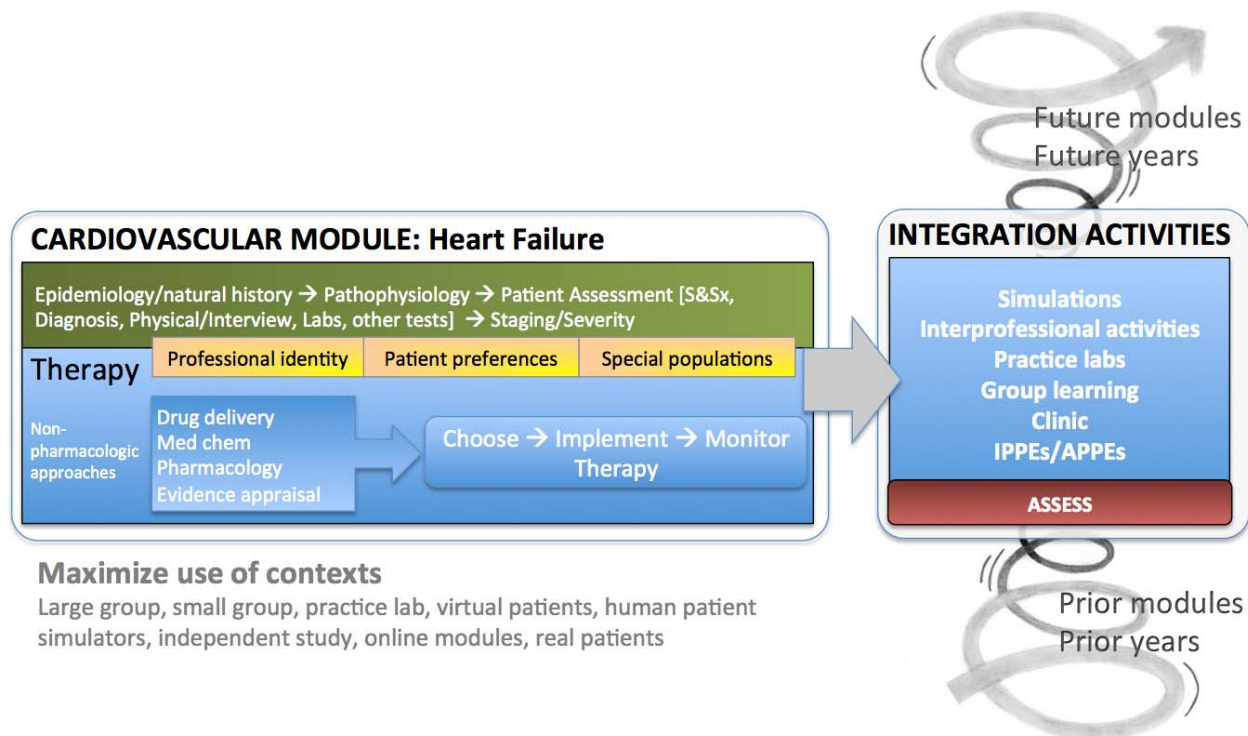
Future modules
Future years

CARDIOVASCULAR MODULE: Heart Failure

Epidemiology/natural history → Pathophysiology → Patient Assessment [S&Sx, Diagnosis, Physical/Interview, Labs, other tests] → Staging/Severity

Therapy

| Professional identity | Patient preferences | Special populations |
|---|---|---|

Non-pharmacologic approaches

Drug delivery
Med chem
Pharmacology
Evidence appraisal

Choose → Implement → Monitor Therapy

INTEGRATION ACTIVITIES

Simulations
Interprofessional activities
Practice labs
Group learning
Clinic
IPPEs/APPEs

ASSESS

Maximize use of contexts
Large group, small group, practice lab, virtual patients, human patient simulators, independent study, online modules, real patients

Prior modules
Prior years